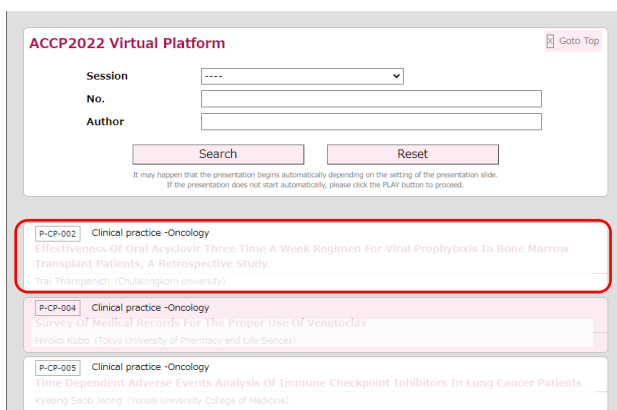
ACCP2022 Virtual Platform

Goto Top

Session ----

No.

Author

Search

Reset

It may happen that the presentation begins automatically depending on the setting of the presentation slide.
If the presentation does not start automatically, please click the PLAY button to proceed.

P-CP-002 Clinical practice -Oncology

Effectiveness Of Oral Acyclovir Three Time A Week Regimen For Viral Prophylaxis In Bone Marrow Transplant Patients, A Retrospective Study.

Trai Thampanich (Chulalongkorn university)

P-CP-004 Clinical practice -Oncology

Survey Of Medical Records For The Proper Use Of Venetoclax

Hiroko Kubo (Tokyo University of Pharmacy and Life Sciences)

P-CP-005 Clinical practice -Oncology

Time Dependent Adverse Events Analysis Of Immune Checkpoint Inhibitors In Lung Cancer Patients

Kyeong Seob Jeong (Yonsei University College of Medicine)